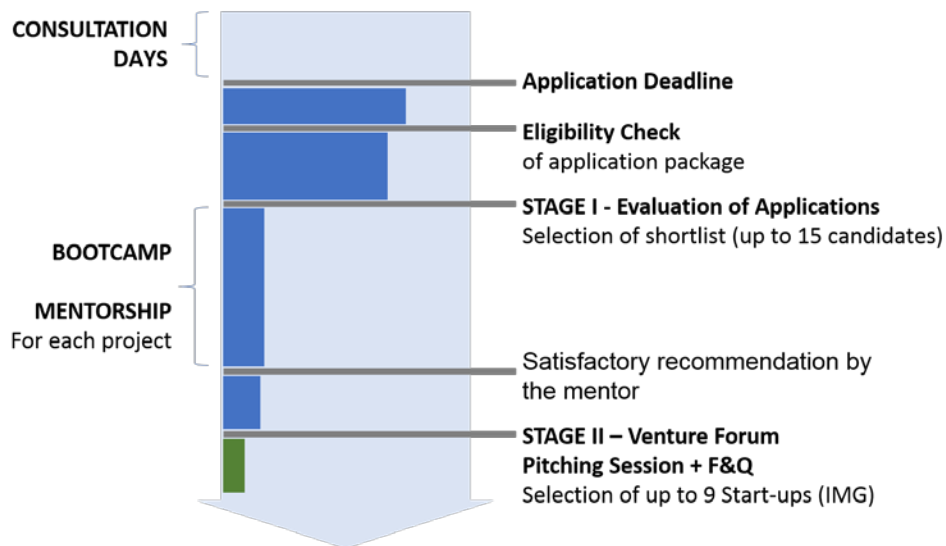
CONSULTATION DAYS

Application Deadline

Eligibility Check
of application package

STAGE I - Evaluation of Applications
Selection of shortlist (up to 15 candidates)

BOOTCAMP

MENTORSHIP
For each project

Satisfactory recommendation by the mentor

STAGE II – Venture Forum
Pitching Session + F&Q
Selection of up to 9 Start-ups (IMG)